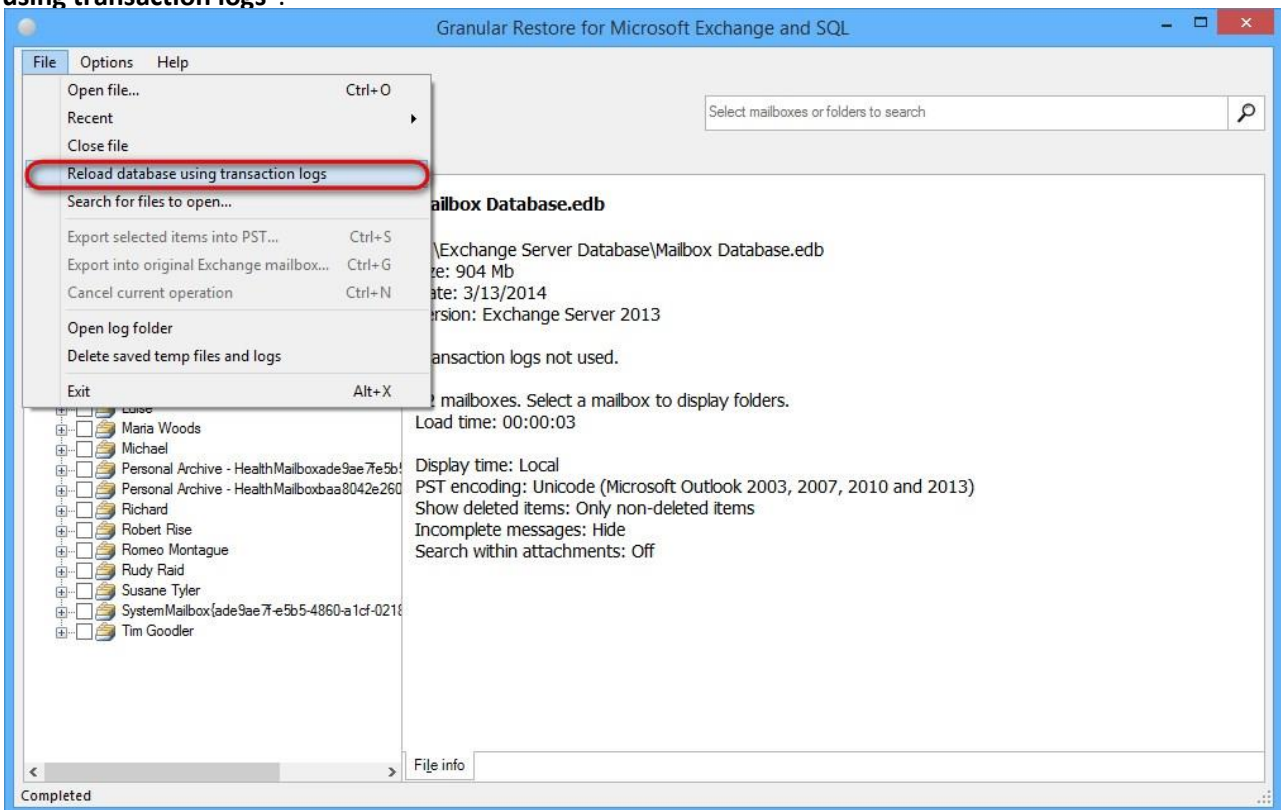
using transaction logs".

Granular Restore for Microsoft Exchange and SQL

File Options Help

Open file... Ctrl+O
Recent
Close file
Reload database using transaction logs
Search for files to open...
Export selected items into PST... Ctrl+S
Export into original Exchange mailbox... Ctrl+G
Cancel current operation Ctrl+N
Open log folder
Delete saved temp files and logs
Exit Alt+X

Select mailboxes or folders to search

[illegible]
Maria Woods
Michael
Personal Archive - HealthMailboxade9ae7fe5b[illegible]
Personal Archive - HealthMailboxbaa8042e260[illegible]
Richard
Robert Rise
Romeo Montague
Rudy Raid
Susane Tyler
SystemMailbox{ade9ae7f-e5b5-4860-a1cf-021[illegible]
Tim Goodler

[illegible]ailbox Database.edb

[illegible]\Exchange Server Database\Mailbox Database.edb
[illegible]ze: 904 Mb
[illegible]ate: 3/13/2014
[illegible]rsion: Exchange Server 2013

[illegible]ansaction logs not used.

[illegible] mailboxes. Select a mailbox to display folders.
Load time: 00:00:03

Display time: Local
PST encoding: Unicode (Microsoft Outlook 2003, 2007, 2010 and 2013)
Show deleted items: Only non-deleted items
Incomplete messages: Hide
Search within attachments: Off

File info

Completed